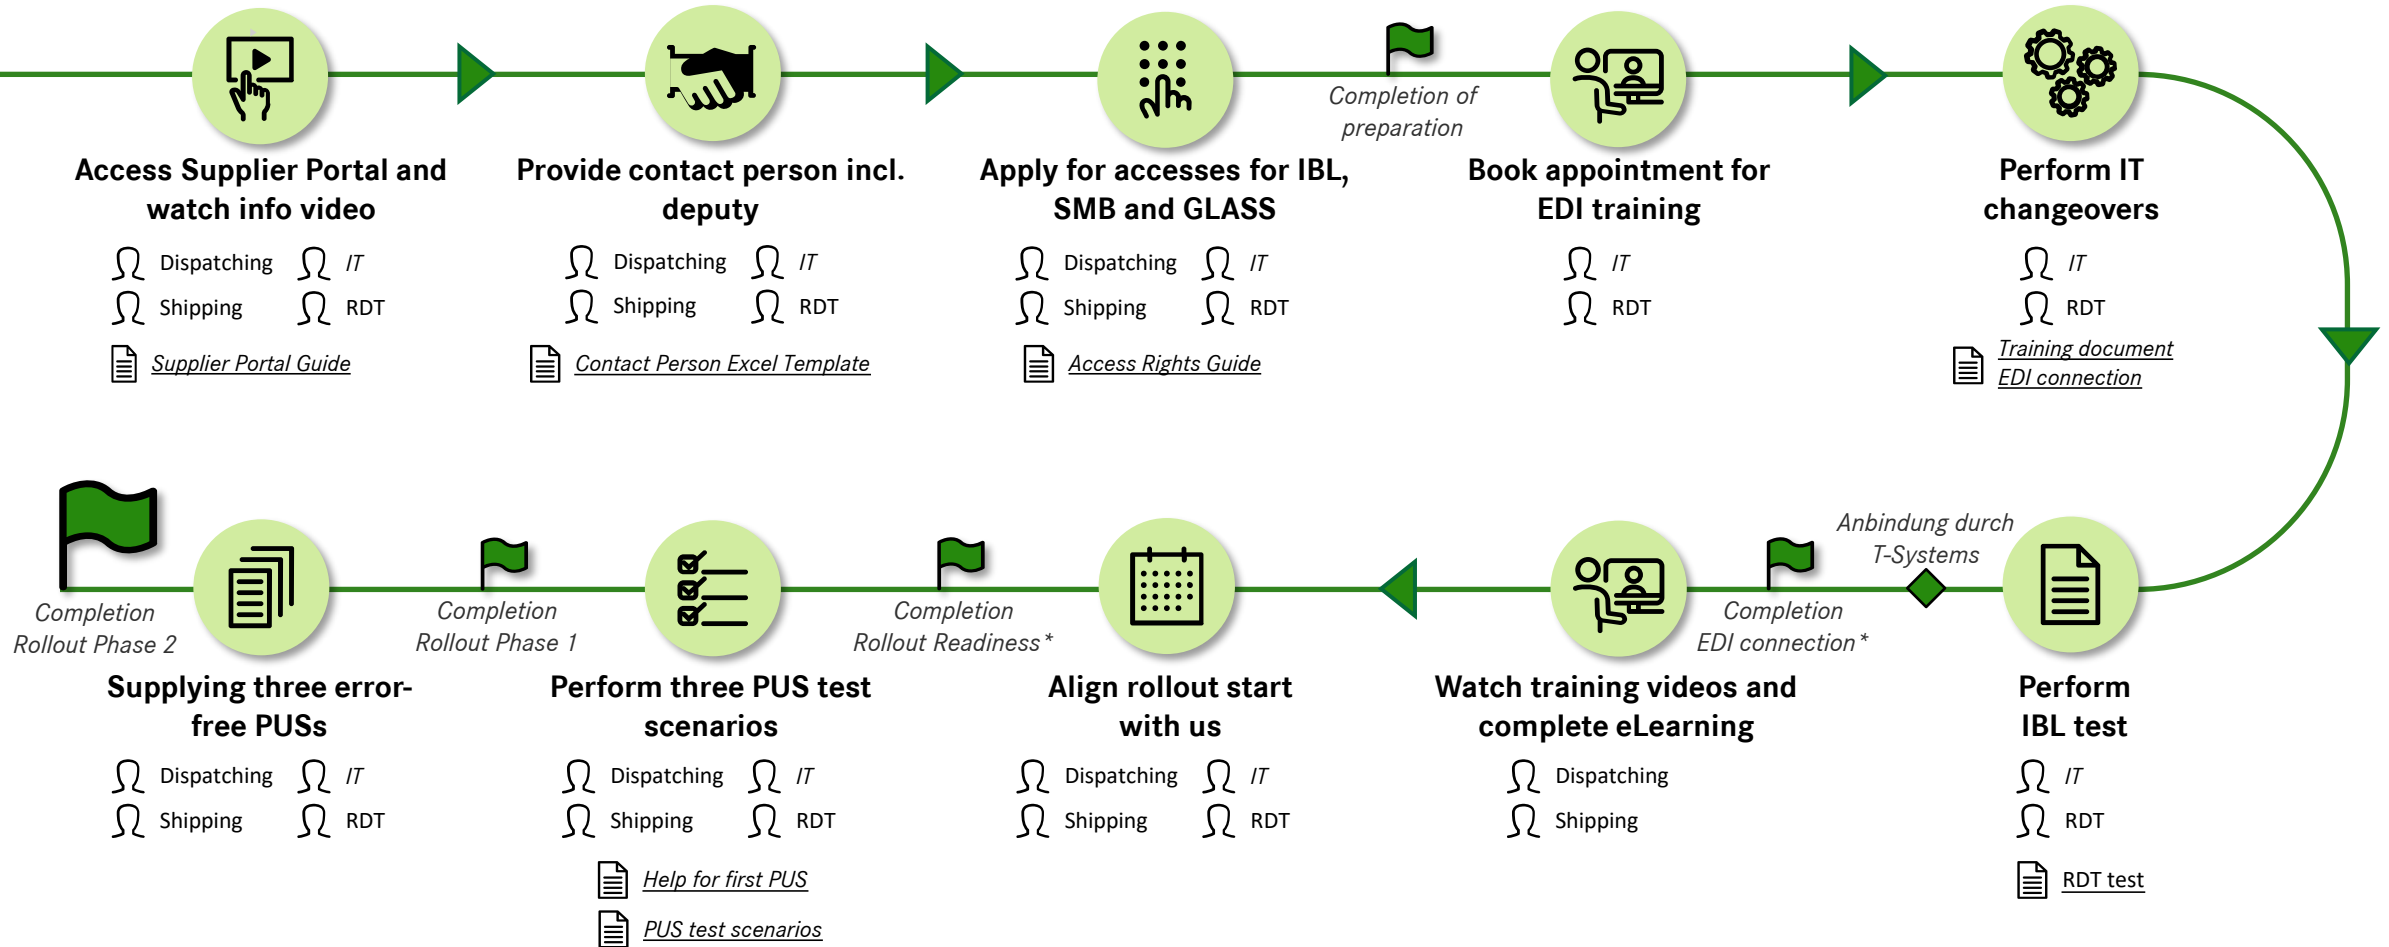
Access Supplier Portal and watch info video

Dispatching IT
Shipping RDT

Supplier Portal Guide

Provide contact person incl. deputy

Dispatching IT
Shipping RDT

Contact Person Excel Template

Apply for accesses for IBL, SMB and GLASS

Dispatching IT
Shipping RDT

Access Rights Guide

Completion of preparation

Book appointment for EDI training

IT
RDT

Perform IT changeovers

IT
RDT

Training document EDI connection

Perform IBL test

IT
RDT

RDT test

Anbindung durch T-Systems

Completion EDI connection*

Watch training videos and complete eLearning

Dispatching
Shipping

Align rollout start with us

Dispatching IT
Shipping RDT

Completion Rollout Readiness*

Perform three PUS test scenarios

Dispatching IT
Shipping RDT

Help for first PUS

PUS test scenarios

Completion Rollout Phase 1

Supplying three error-free PUSs

Dispatching IT
Shipping RDT

Completion Rollout Phase 2